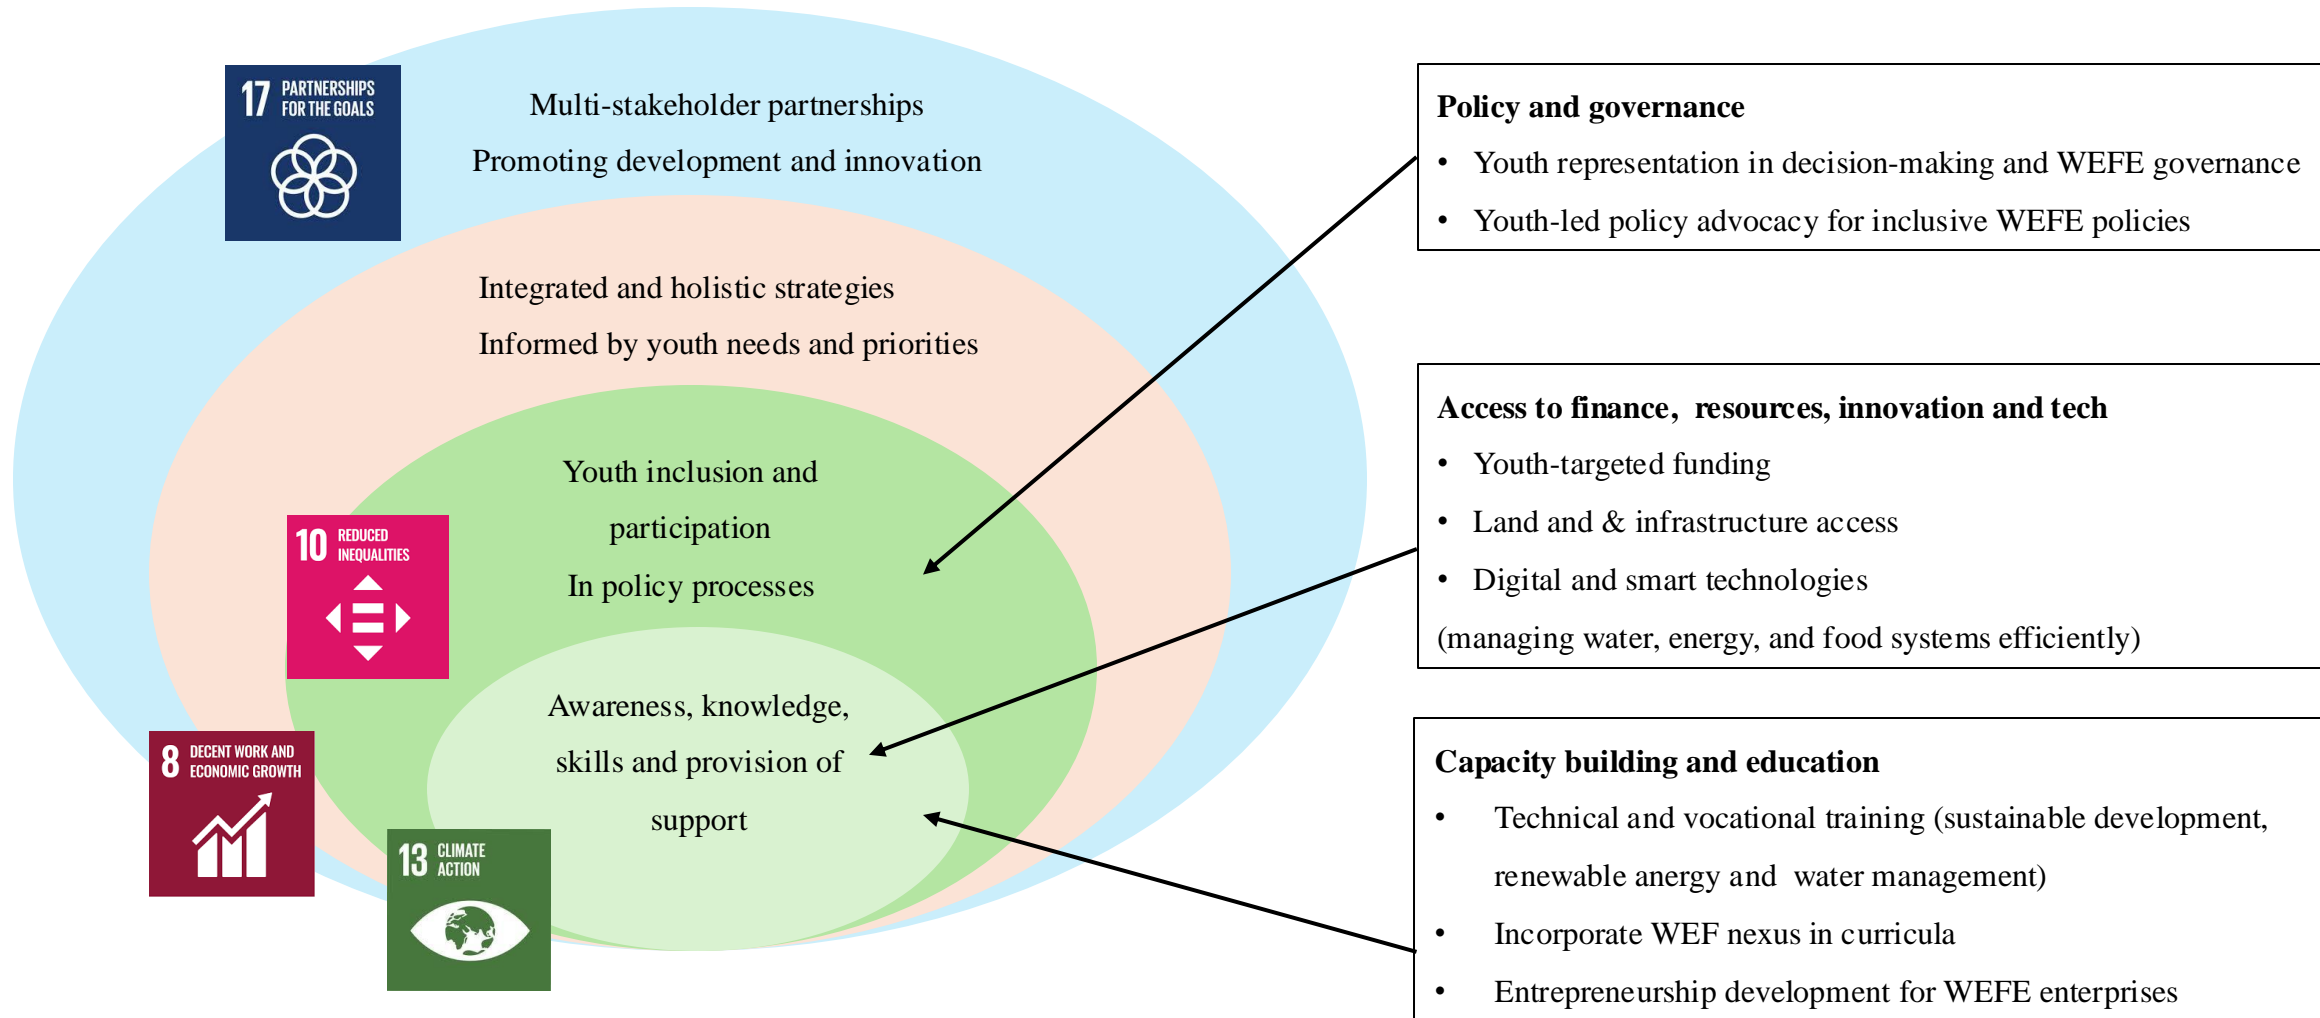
17 PARTNERSHIPS FOR THE GOALS

Multi-stakeholder partnerships

Promoting development and innovation

Integrated and holistic strategies

Informed by youth needs and priorities

Youth inclusion and participation In policy processes

10 REDUCED INEQUALITIES

Awareness, knowledge, skills and provision of support

8 DECENT WORK AND ECONOMIC GROWTH

13 CLIMATE ACTION

**Policy and governance**

- Youth representation in decision-making and WEFE governance
- Youth-led policy advocacy for inclusive WEFE policies

**Access to finance, resources, innovation and tech**

- Youth-targeted funding
- Land and & infrastructure access
- Digital and smart technologies

(managing water, energy, and food systems efficiently)

**Capacity building and education**

- Technical and vocational training (sustainable development, renewable anergy and water management)
- Incorporate WEF nexus in curricula
- Entrepreneurship development for WEFE enterprises